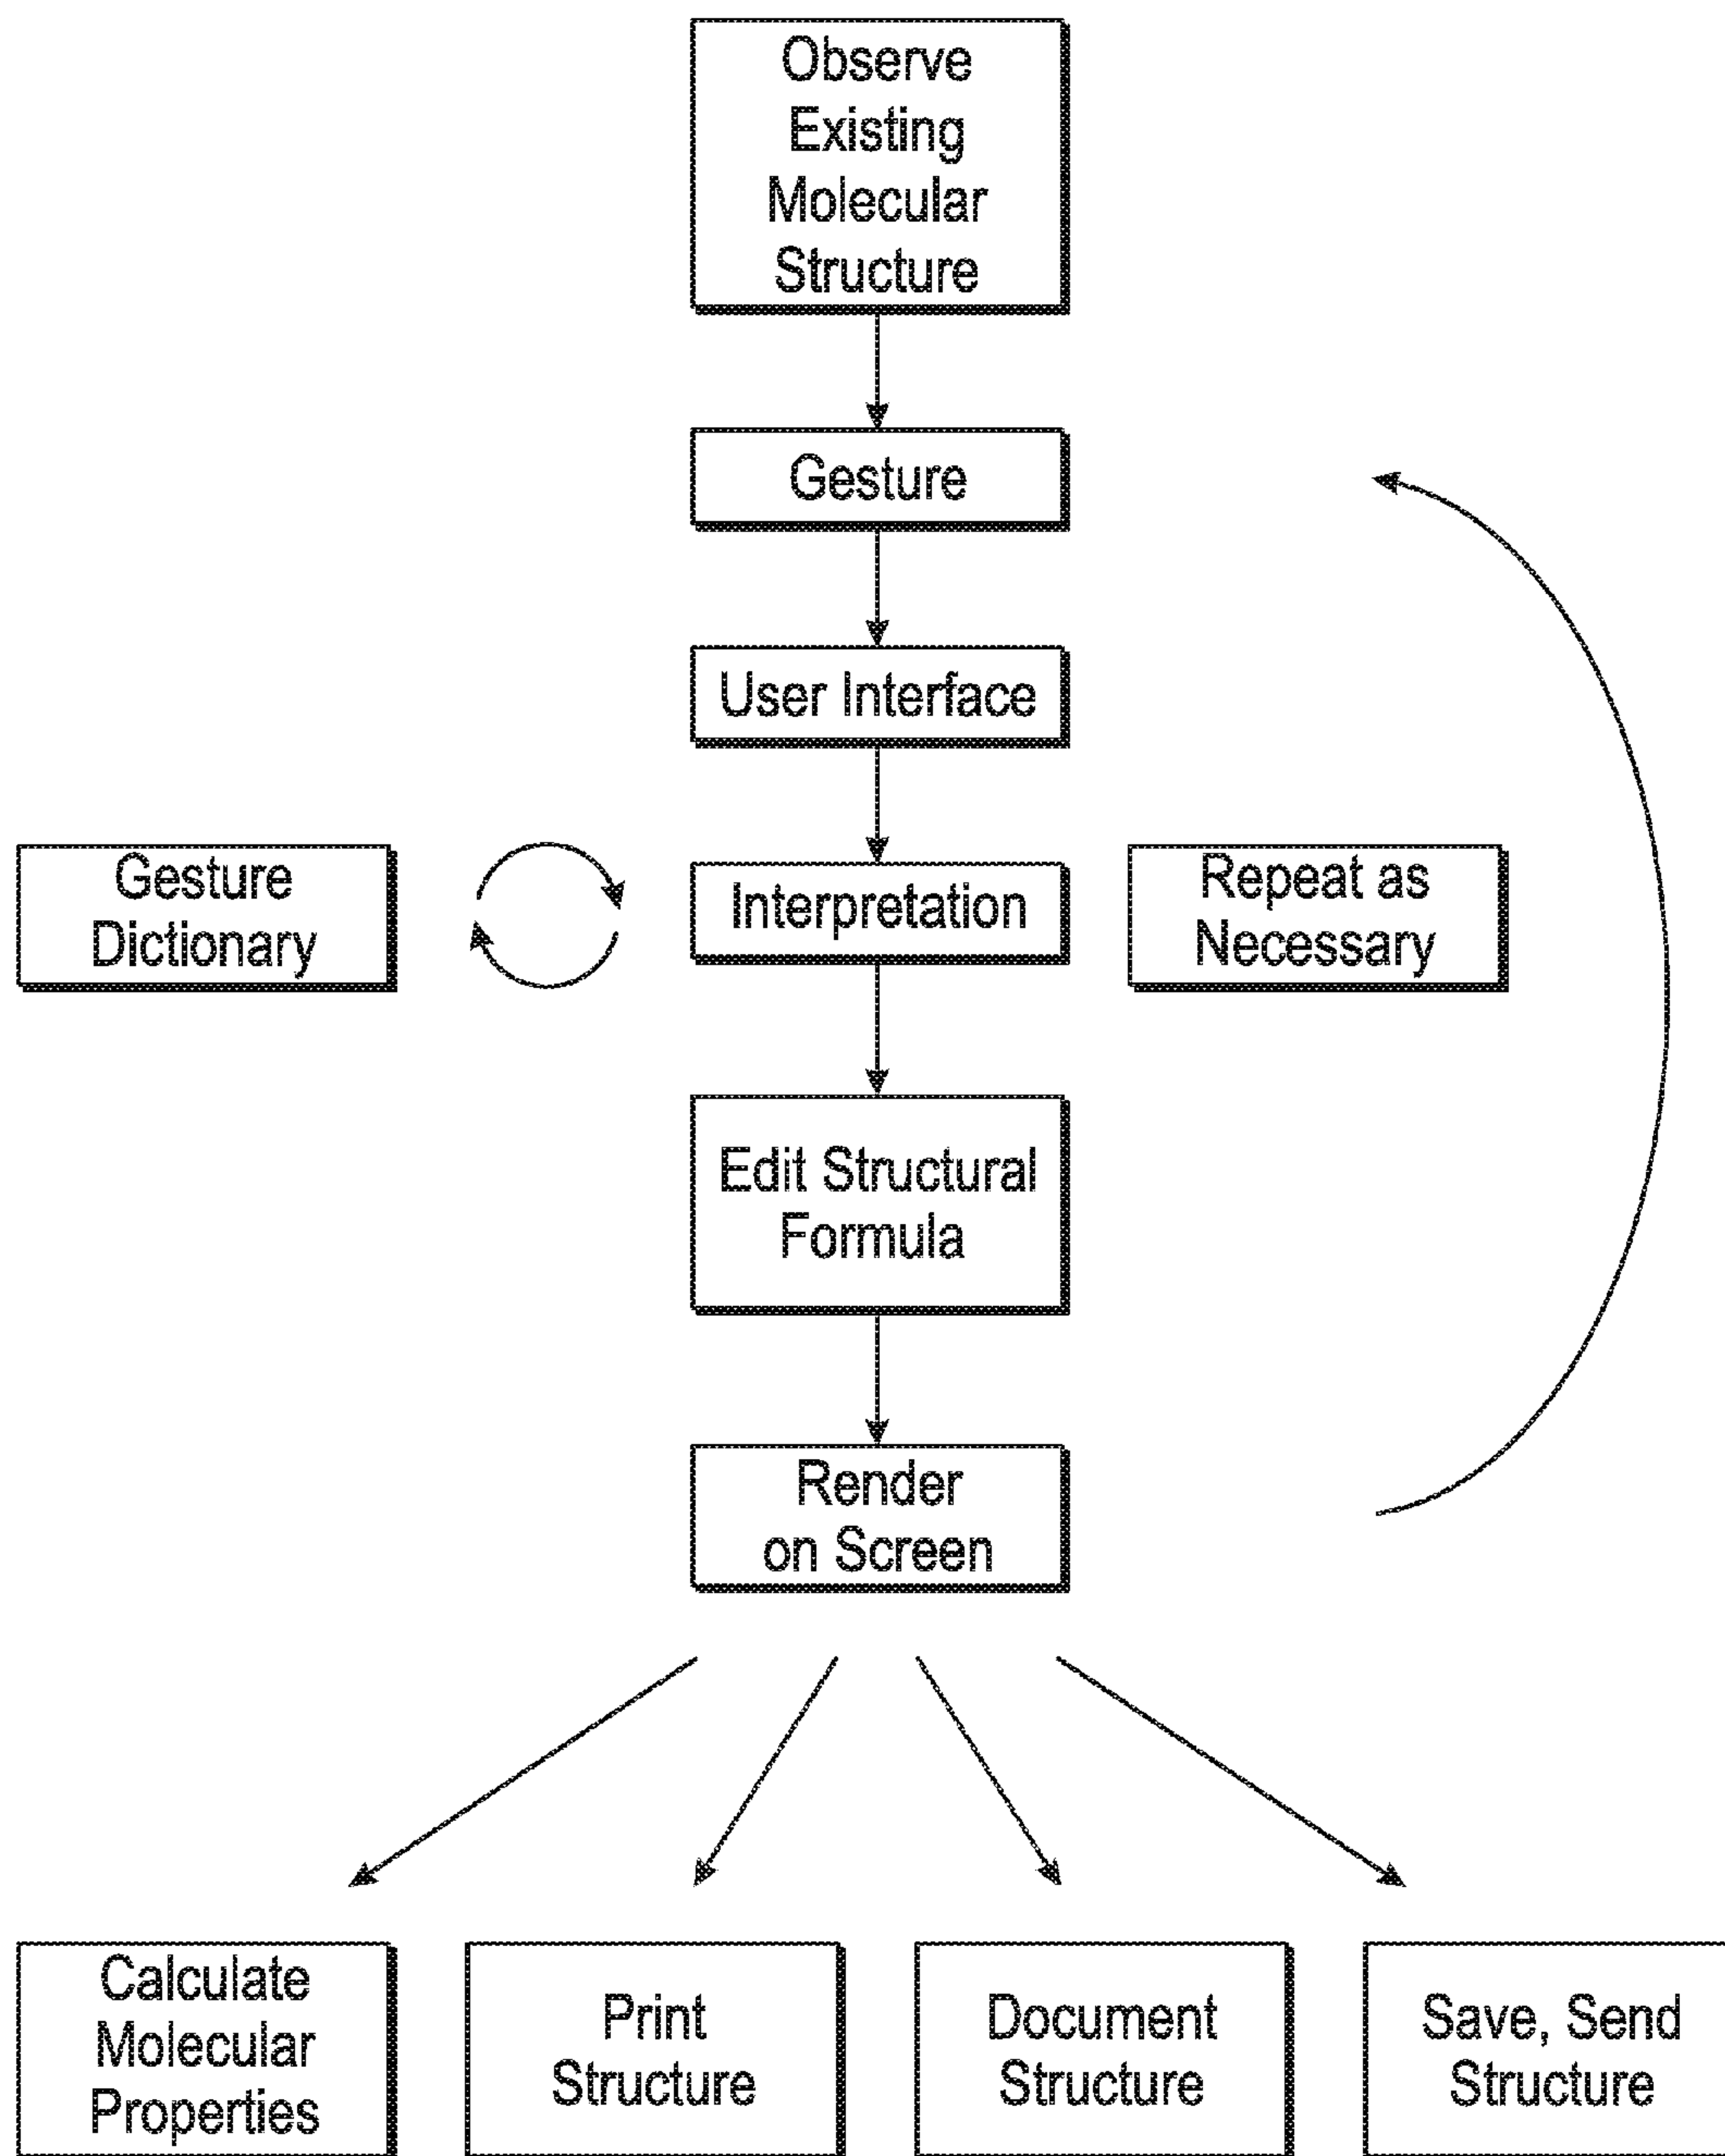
Observe Existing Molecular Structure

Gesture

User Interface

Gesture Dictionary

Interpretation

Repeat as Necessary

Edit Structural Formula

Render on Screen

Calculate Molecular Properties

Print Structure

Document Structure

Save, Send Structure